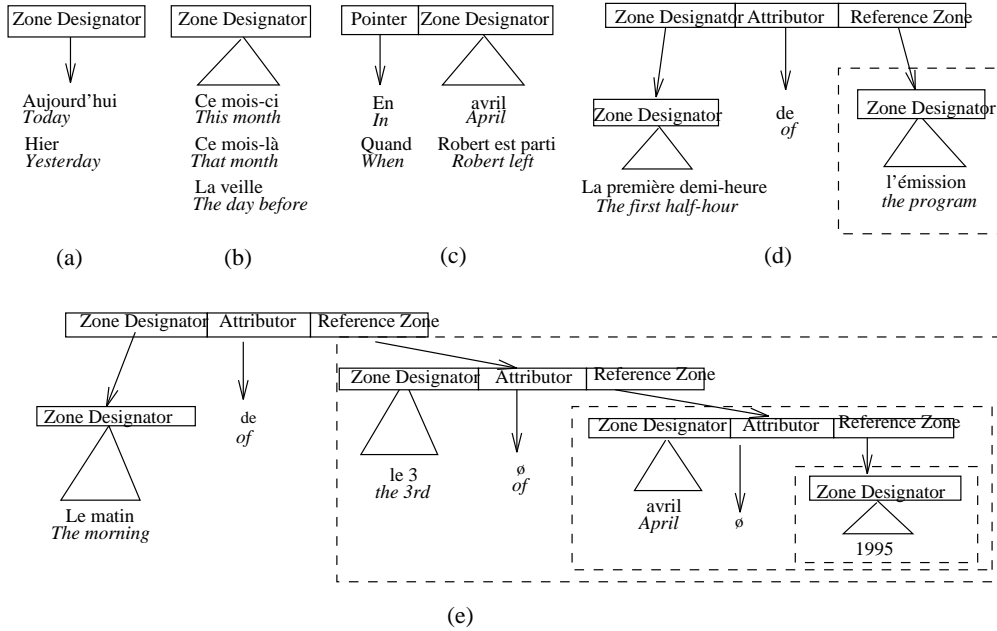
Zone Designator

Aujourd'hui
*Today*

Hier
*Yesterday*

(a)

Zone Designator

Ce mois-ci
*This month*

Ce mois-là
*That month*

La veille
*The day before*

(b)

Pointer | Zone Designator

En
*In*

Quand
*When*

avril
*April*

Robert est parti
*Robert left*

(c)

Zone Designator | Attributor | Reference Zone

Zone Designator

La première demi-heure
*The first half-hour*

de
*of*

Zone Designator

l'émission
*the program*

(d)

Zone Designator | Attributor | Reference Zone

Zone Designator

Le matin
*The morning*

de
*of*

Zone Designator | Attributor | Reference Zone

le 3
*the 3rd*

ø
*of*

Zone Designator | Attributor | Reference Zone

avril
*April*

ø

Zone Designator

1995

(e)